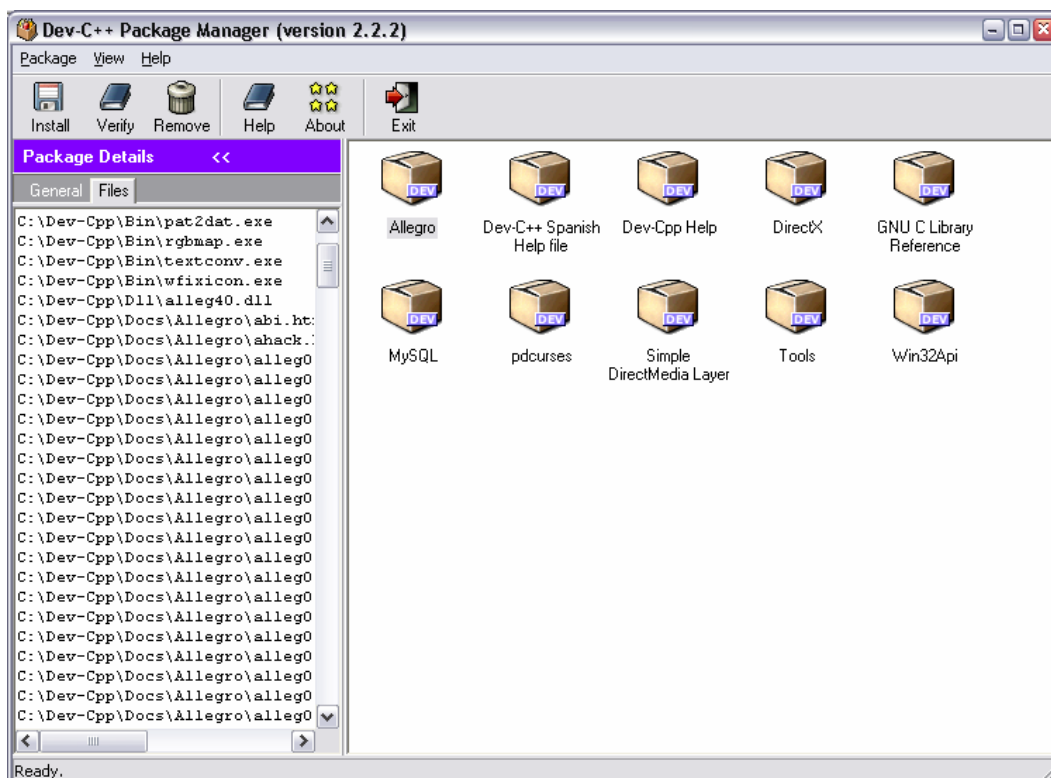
Dev-C++ Package Manager (version 2.2.2)

Package View Help

Install Verify Remove Help About Exit

Package Details <<

General Files

C:\Dev-Cpp\Bin\pat2dat.exe
C:\Dev-Cpp\Bin\rgbmap.exe
C:\Dev-Cpp\Bin\textconv.exe
C:\Dev-Cpp\Bin\wfixicon.exe
C:\Dev-Cpp\Dll\alleg40.dll
C:\Dev-Cpp\Docs\Allegro\abi.ht
C:\Dev-Cpp\Docs\Allegro\ahack.
C:\Dev-Cpp\Docs\Allegro\alleg0
C:\Dev-Cpp\Docs\Allegro\alleg0
C:\Dev-Cpp\Docs\Allegro\alleg0
C:\Dev-Cpp\Docs\Allegro\alleg0
C:\Dev-Cpp\Docs\Allegro\alleg0
C:\Dev-Cpp\Docs\Allegro\alleg0
C:\Dev-Cpp\Docs\Allegro\alleg0
C:\Dev-Cpp\Docs\Allegro\alleg0
C:\Dev-Cpp\Docs\Allegro\alleg0
C:\Dev-Cpp\Docs\Allegro\alleg0
C:\Dev-Cpp\Docs\Allegro\alleg0
C:\Dev-Cpp\Docs\Allegro\alleg0
C:\Dev-Cpp\Docs\Allegro\alleg0
C:\Dev-Cpp\Docs\Allegro\alleg0
C:\Dev-Cpp\Docs\Allegro\alleg0
C:\Dev-Cpp\Docs\Allegro\alleg0
C:\Dev-Cpp\Docs\Allegro\alleg0
C:\Dev-Cpp\Docs\Allegro\alleg0
C:\Dev-Cpp\Docs\Allegro\alleg0
C:\Dev-Cpp\Docs\Allegro\alleg0

DEV Allegro
DEV Dev-C++ Spanish Help file
DEV Dev-Cpp Help
DEV DirectX
DEV GNU C Library Reference
DEV MySQL
DEV pdcurses
DEV Simple DirectMedia Layer
DEV Tools
DEV Win32Api

Ready.